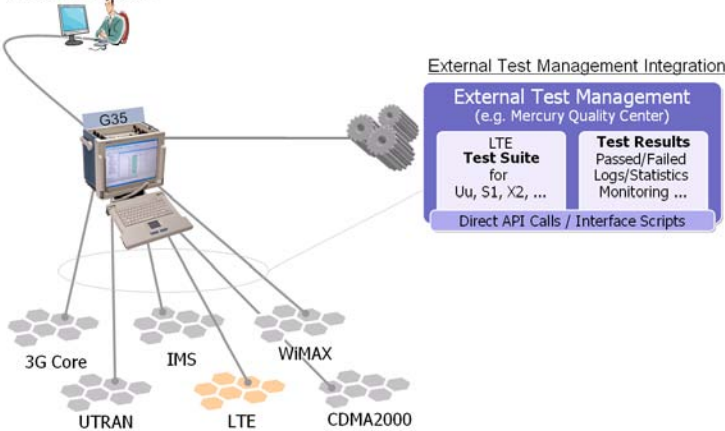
G35

External Test Management Integration

External Test Management
(e.g. Mercury Quality Center)

LTE
Test Suite
for
Uu, S1, X2, ...

Test Results
Passed/Failed
Logs/Statistics
Monitoring ...

Direct API Calls / Interface Scripts

3G Core

IMS

WiMAX

UTRAN

LTE

CDMA2000